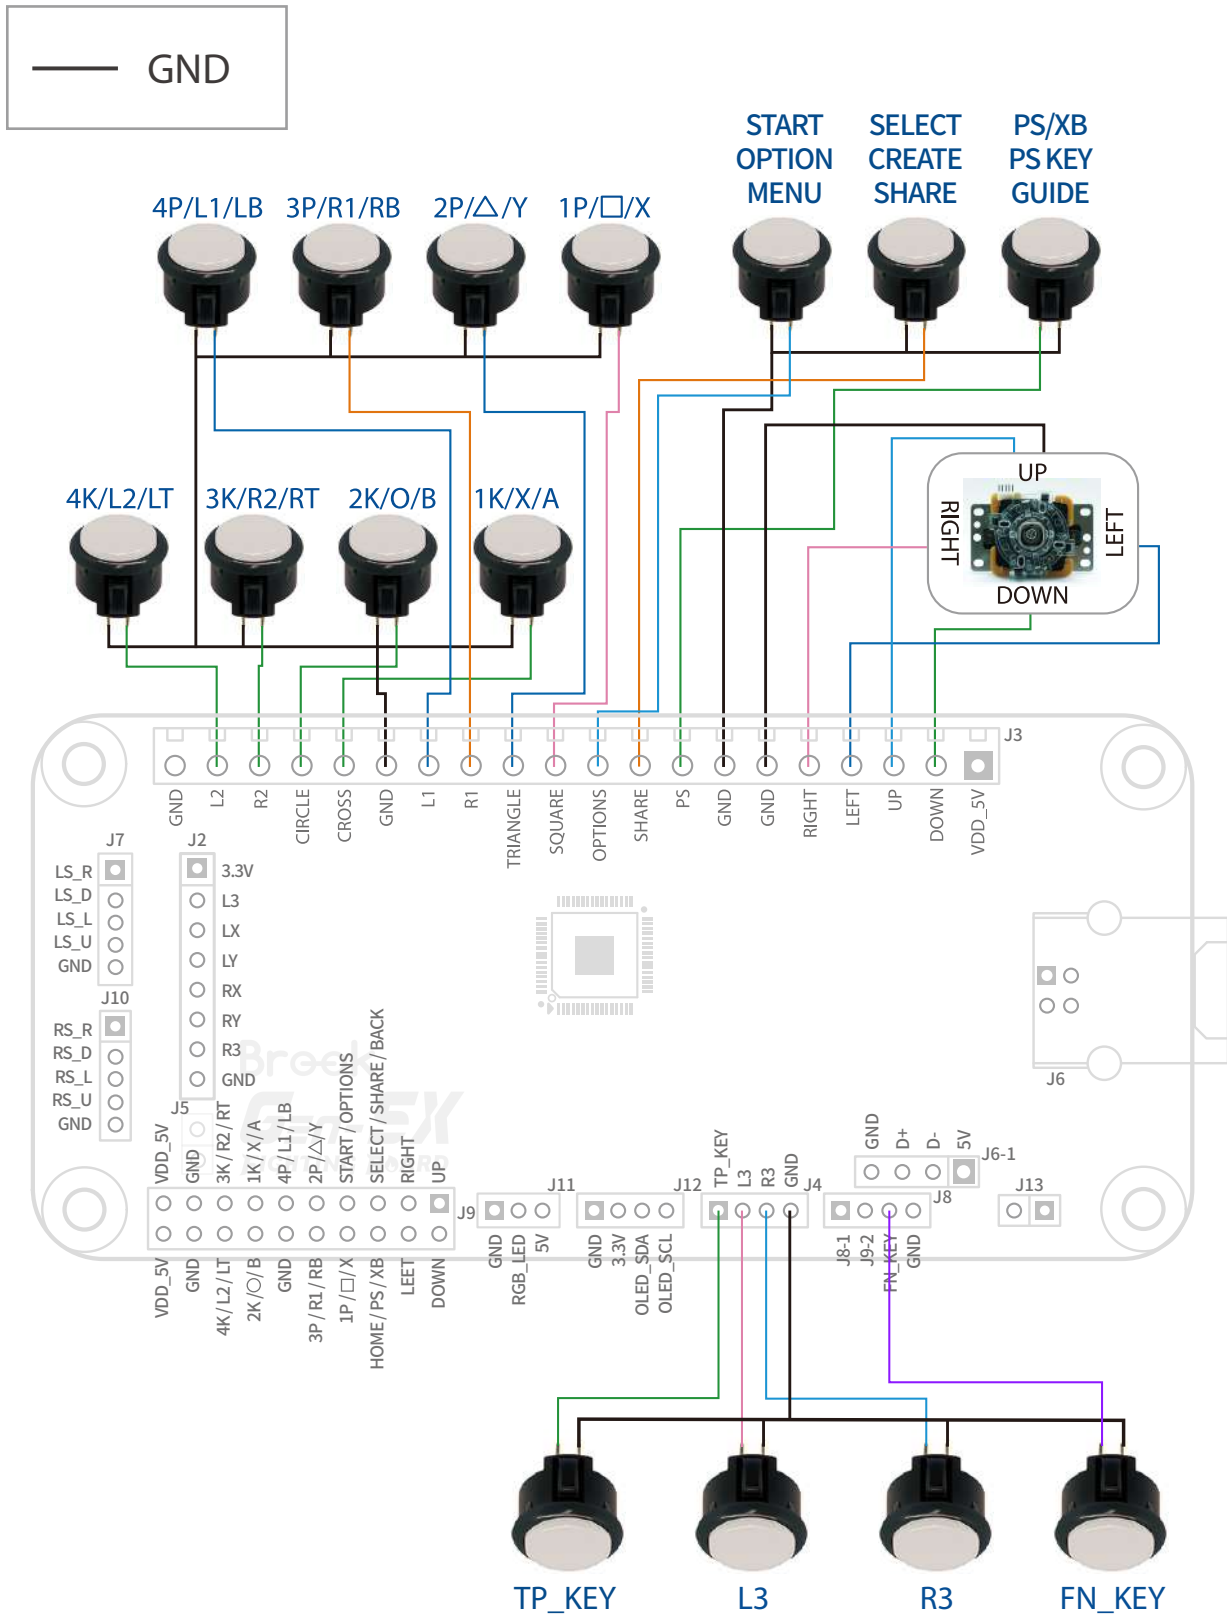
GND

START
OPTION
MENU

SELECT
CREATE
SHARE

PS/XB
PS KEY
GUIDE

4P/L1/LB 3P/R1/RB 2P/△/Y 1P/□/X

4K/L2/LT 3K/R2/RT 2K/O/B 1K/X/A

UP
RIGHT
LEFT
DOWN

J3

GND L2 R2 CIRCLE CROSS GND L1 R1 TRIANGLE SQUARE OPTIONS SHARE PS GND GND RIGHT LEFT UP DOWN VDD_5V

J7
LS_R
LS_D
LS_L
LS_U
GND

J2
3.3V
L3
LX
LY
RX
RY
R3
GND

J10
RS_R
RS_D
RS_L
RS_U
GND

J5
VDD_5V GND 3K / R2 / RT 1K / X / A 4P / L1 / LB 2P / △ / Y START / OPTIONS SELECT / SHARE / BACK RIGHT UP

VDD_5V GND 4K / L2 / LT 2K / O / B GND 3P / R1 / RB 1P / □ / X HOME / PS / XB LEET DOWN

J9
GND RGB_LED 5V

J11
GND 3.3V OLED_SDA OLED_SCL

J12
TP_KEY L3 R3 GND

J4

J8
J8-1 J9-2 FN_KEY GND

GND D+ D- 5V
J6-1

J13

J6

TP_KEY L3 R3 FN_KEY